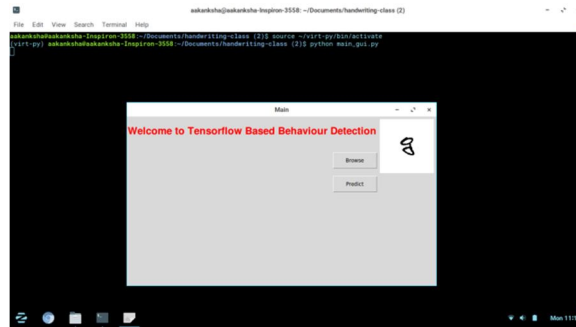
aakanksha@aakanksha-Inspiron-3558: ~/Documents/handwriting-class (2)

File Edit View Search Terminal Help

aakanksha@aakanksha-Inspiron-3558:~/Documents/handwriting-class (2)$ source ~/virt-py/bin/activate
(virt-py) aakanksha@aakanksha-Inspiron-3558:~/Documents/handwriting-class (2)$ python main_gui.py

Main

Welcome to Tensorflow Based Behaviour Detection

Browse

Predict

Mon 11:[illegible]